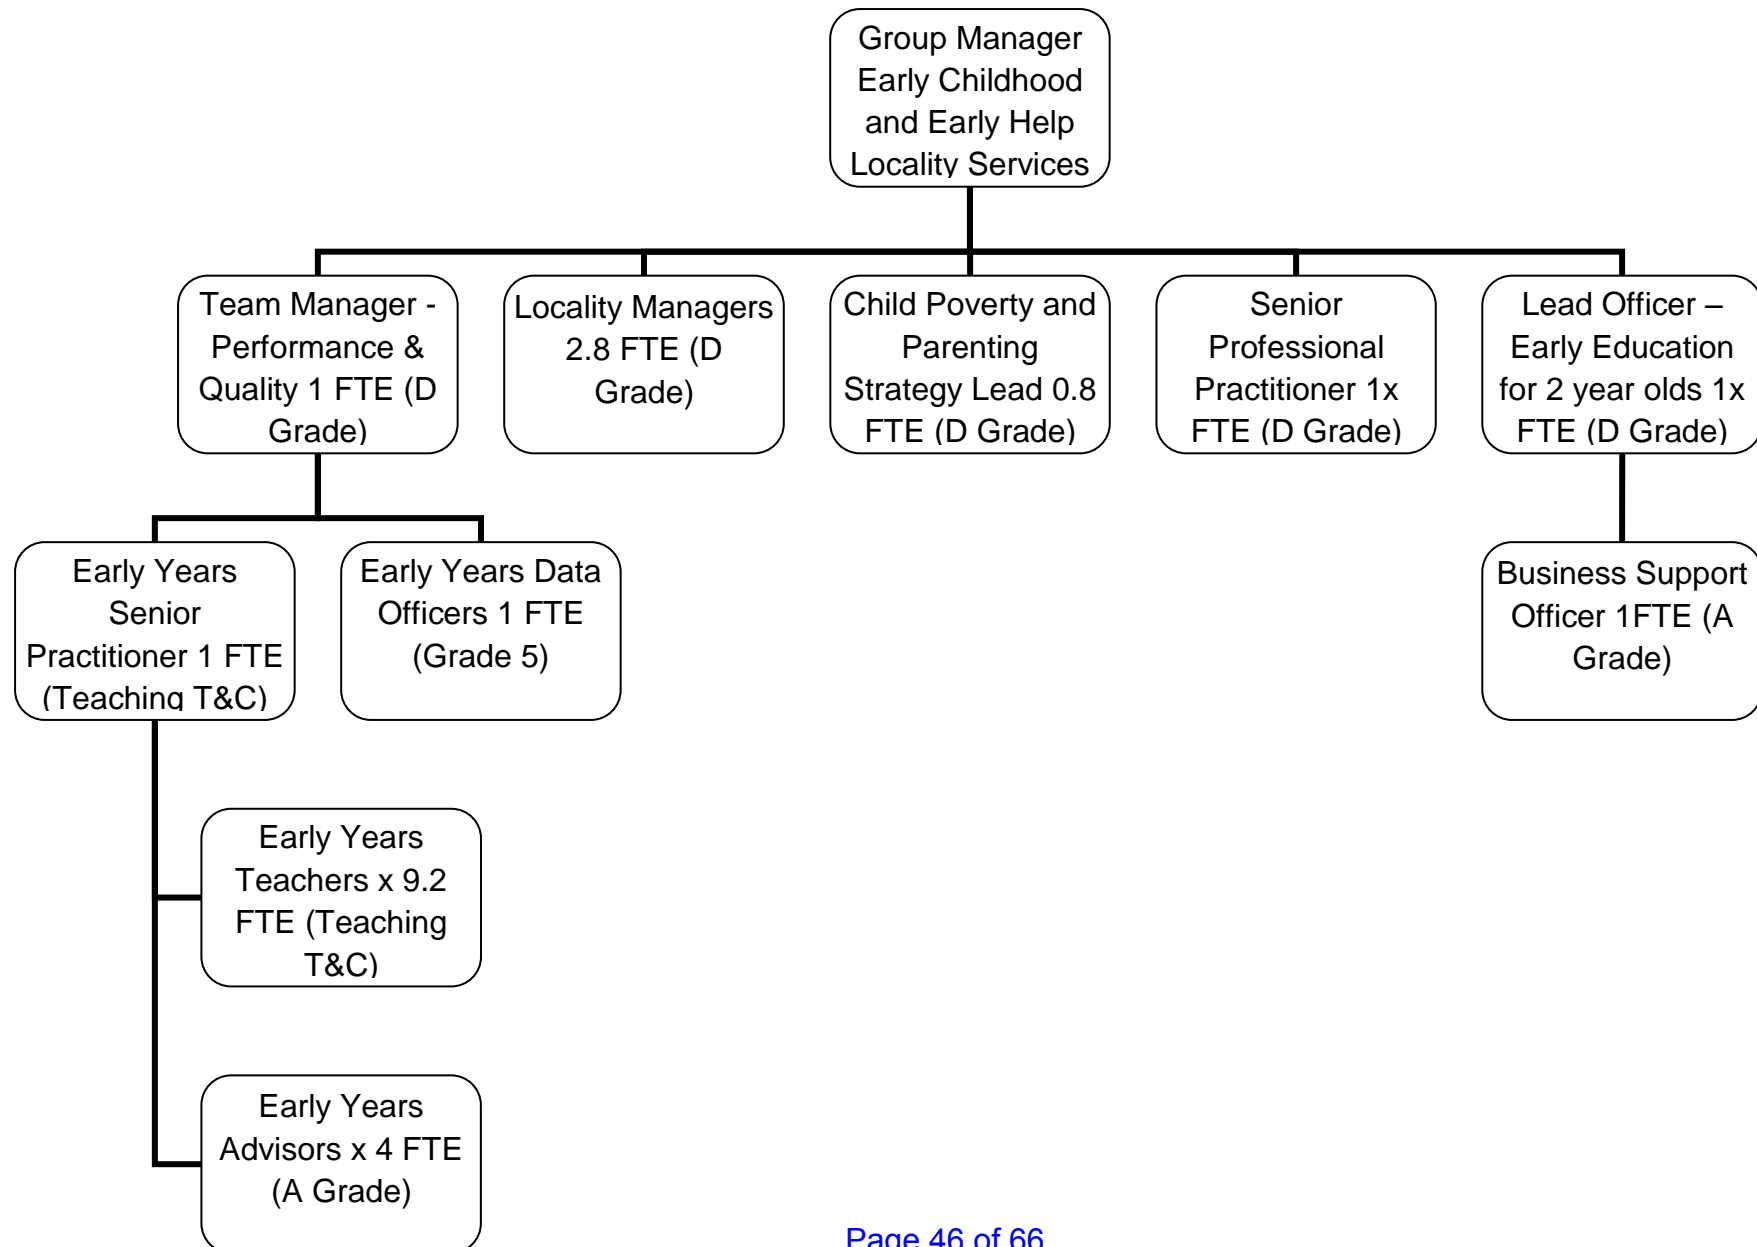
Group Manager Early Childhood and Early Help Locality Services

Team Manager - Performance & Quality 1 FTE (D Grade)

Locality Managers 2.8 FTE (D Grade)

Child Poverty and Parenting Strategy Lead 0.8 FTE (D Grade)

Senior Professional Practitioner 1x FTE (D Grade)

Lead Officer – Early Education for 2 year olds 1x FTE (D Grade)

Early Years Senior Practitioner 1 FTE (Teaching T&C)

Early Years Data Officers 1 FTE (Grade 5)

Business Support Officer 1FTE (A Grade)

Early Years Teachers x 9.2 FTE (Teaching T&C)

Early Years Advisors x 4 FTE (A Grade)

Page 46 of 66